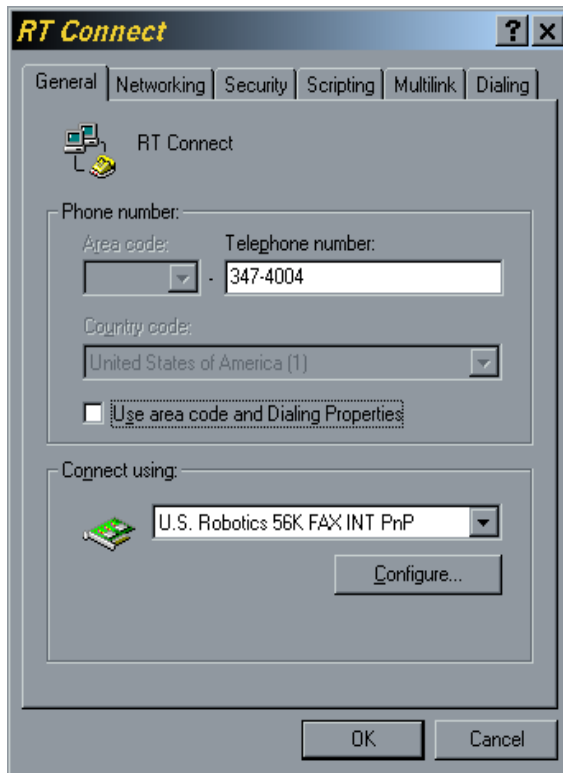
RT Connect

?
X

General
Networking
Security
Scripting
Multilink
Dialing

RT Connect

Phone number:
Area code:
Telephone number:
-
347-4004
Country code:
United States of America (1)
Use area code and Dialing Properties

Connect using:
U.S. Robotics 56K FAX INT PnP
Configure...

OK
Cancel